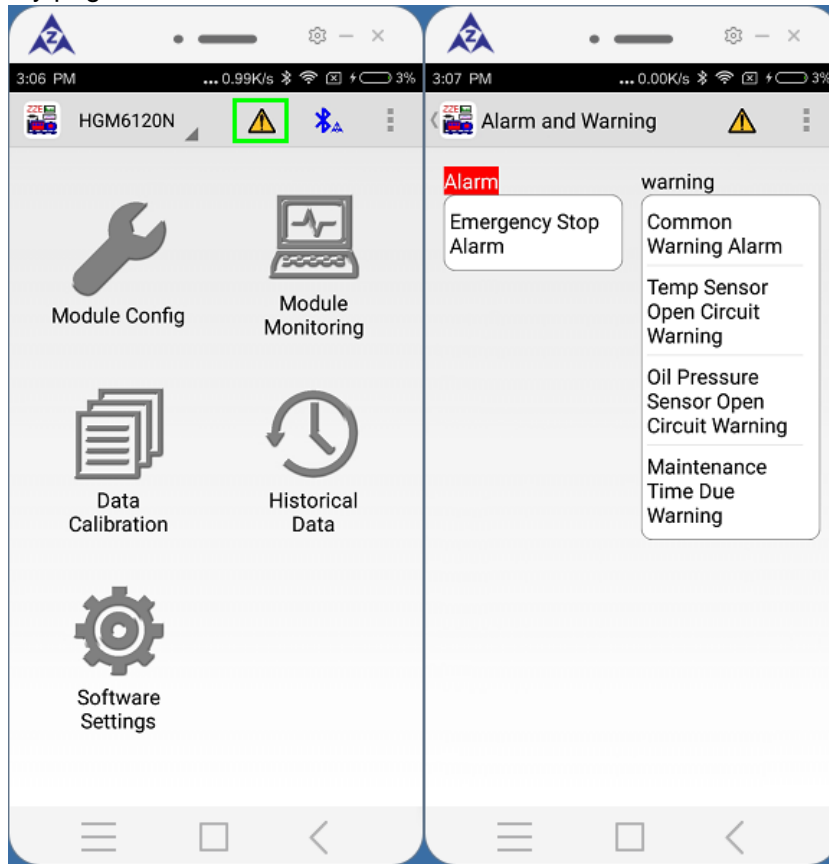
3:06 PM ...0.99K/s 3%

HGM6120N

Module Config

Module Monitoring

Data Calibration

Historical Data

Software Settings

3:07 PM ...0.00K/s 3%

Alarm and Warning

Alarm

Emergency Stop Alarm

warning

Common Warning Alarm

Temp Sensor Open Circuit Warning

Oil Pressure Sensor Open Circuit Warning

Maintenance Time Due Warning